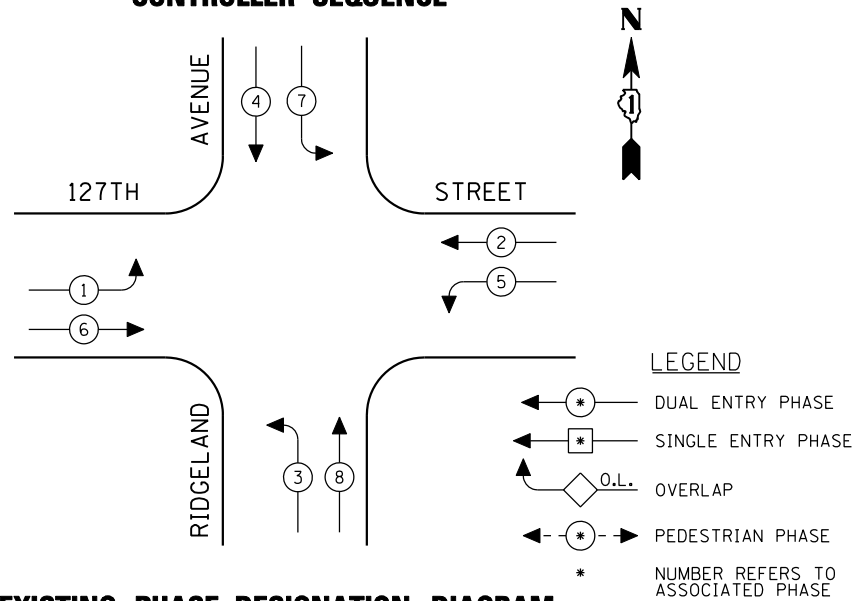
CONTROLLER SEQUENCE

N

1

AVENUE

4

7

127TH

STREET

2

5

1

6

LEGEND

RIDGELAND

3

8

*

DUAL ENTRY PHASE

*

SINGLE ENTRY PHASE

O.L.

OVERLAP

*

PEDESTRIAN PHASE

*

NUMBER REFERS TO ASSOCIATED PHASE

EXISTING PHASE DESIGNATION DIAGRAM